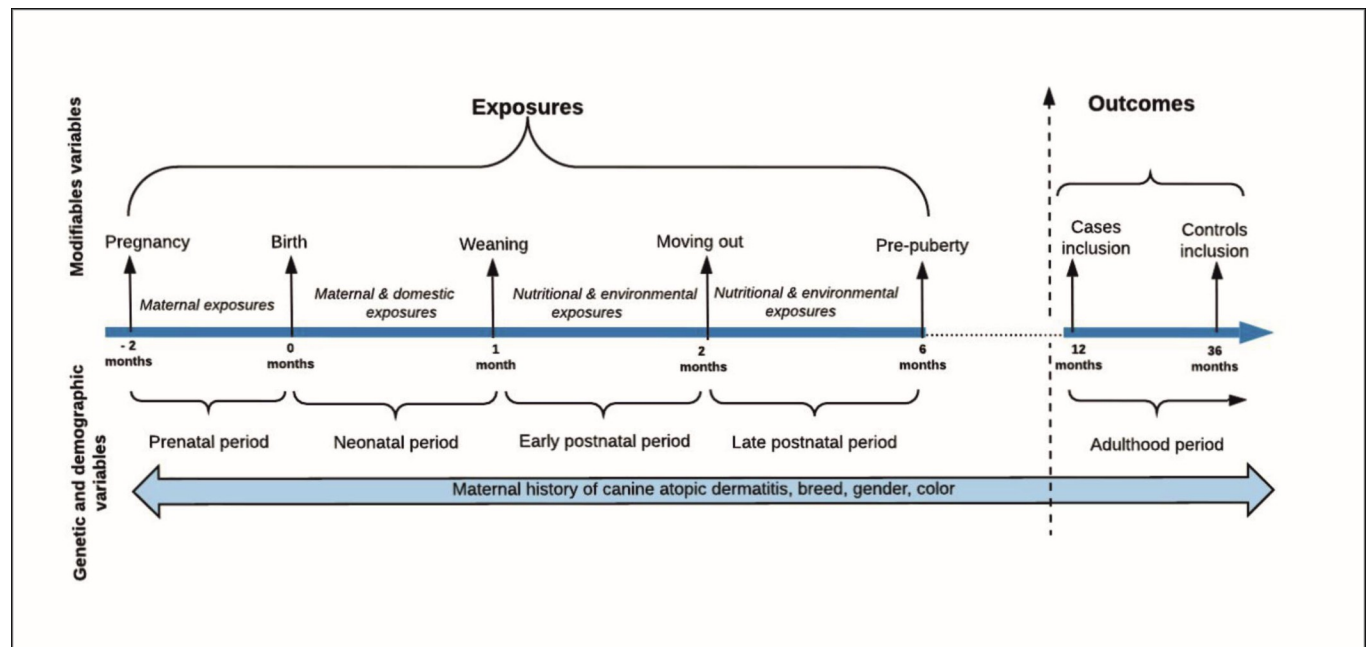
Modifiables variables

Exposures

Outcomes

Pregnancy

Birth

Weaning

Moving out

Pre-puberty

Cases inclusion

Controls inclusion

Maternal exposures

Maternal & domestic exposures

Nutritional & environmental exposures

Nutritional & environmental exposures

- 2 months

0 months

1 month

2 months

6 months

12 months

36 months

Prenatal period

Neonatal period

Early postnatal period

Late postnatal period

Adulthood period

Genetic and demographic variables

Maternal history of canine atopic dermatitis, breed, gender, color